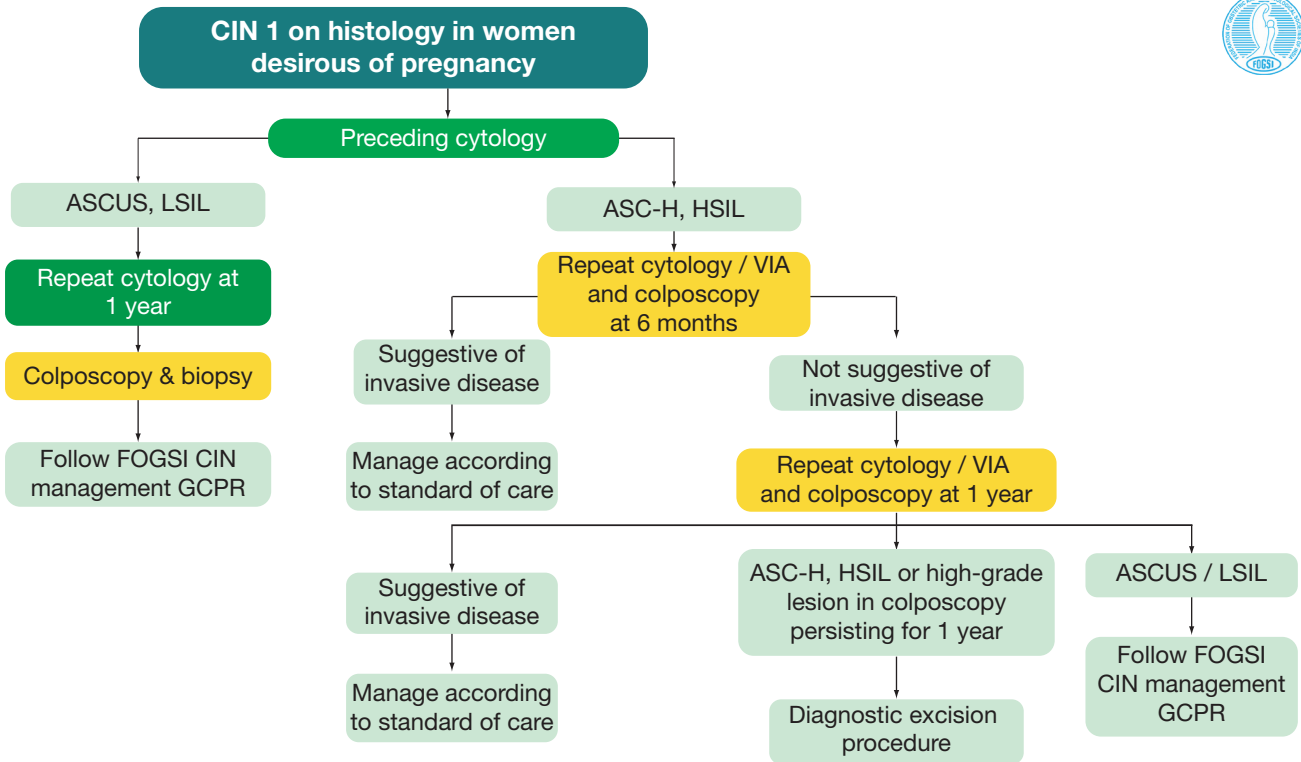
CIN 1 on histology in women desirous of pregnancy

FOGSI

Preceding cytology

ASCUS, LSIL

Repeat cytology at 1 year

Colposcopy & biopsy

Follow FOGSI CIN management GCPR

ASC-H, HSIL

Repeat cytology / VIA and colposcopy at 6 months

Suggestive of invasive disease

Manage according to standard of care

Not suggestive of invasive disease

Repeat cytology / VIA and colposcopy at 1 year

Suggestive of invasive disease

Manage according to standard of care

ASC-H, HSIL or high-grade lesion in colposcopy persisting for 1 year

Diagnostic excision procedure

ASCUS / LSIL

Follow FOGSI CIN management GCPR